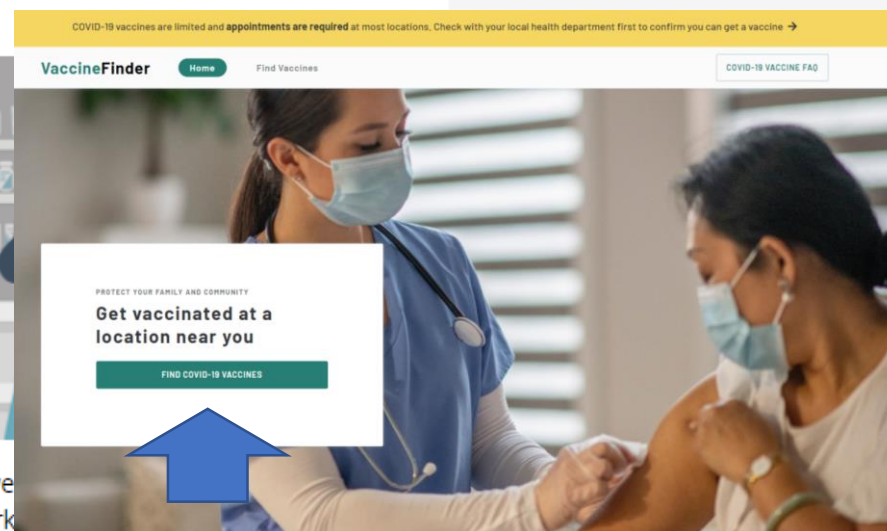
COVID-19 vaccines are limited and **appointments are required** at most locations. Check with your local health department first to confirm you can get a vaccine →

VaccineFinder Home Find Vaccines COVID-19 VACCINE FAQ

PROTECT YOUR FAMILY AND COMMUNITY

Get vaccinated at a location near you

FIND COVID-19 VACCINES